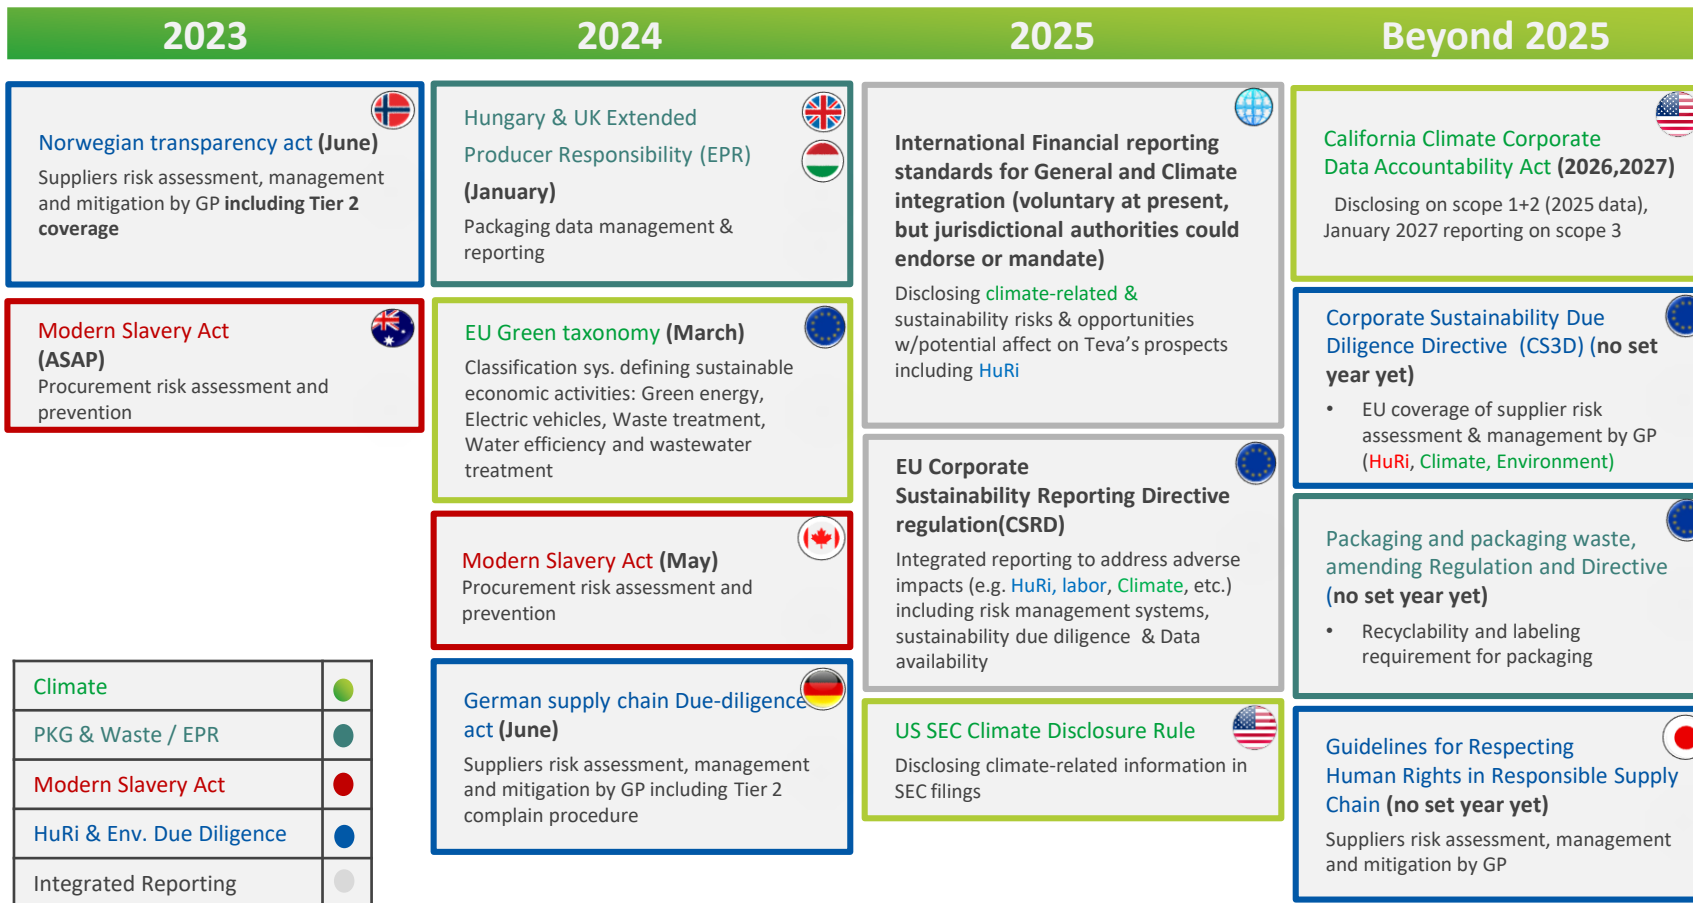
2023

2024

2025

Beyond 2025

Norwegian transparency act (June)
Suppliers risk assessment, management and mitigation by GP including Tier 2 coverage

Modern Slavery Act (ASAP)
Procurement risk assessment and prevention

| Climate | |
|---|---|
| PKG & Waste / EPR | |
| Modern Slavery Act | |
| HuRi & Env. Due Diligence | |
| Integrated Reporting | |

Hungary & UK Extended Producer Responsibility (EPR) (January)
Packaging data management & reporting

EU Green taxonomy (March)
Classification sys. defining sustainable economic activities: Green energy, Electric vehicles, Waste treatment, Water efficiency and wastewater treatment

Modern Slavery Act (May)
Procurement risk assessment and prevention

German supply chain Due-diligence act (June)
Suppliers risk assessment, management and mitigation by GP including Tier 2 complain procedure

International Financial reporting standards for General and Climate integration (voluntary at present, but jurisdictional authorities could endorse or mandate)
Disclosing climate-related & sustainability risks & opportunities w/potential affect on Teva's prospects including HuRi

EU Corporate Sustainability Reporting Directive regulation(CSRD)
Integrated reporting to address adverse impacts (e.g. HuRi, labor, Climate, etc.) including risk management systems, sustainability due diligence & Data availability

US SEC Climate Disclosure Rule
Disclosing climate-related information in SEC filings

California Climate Corporate Data Accountability Act (2026,2027)
Disclosing on scope 1+2 (2025 data), January 2027 reporting on scope 3

Corporate Sustainability Due Diligence Directive (CS3D) (no set year yet)
• EU coverage of supplier risk assessment & management by GP (HuRi, Climate, Environment)

Packaging and packaging waste, amending Regulation and Directive (no set year yet)
• Recyclability and labeling requirement for packaging

Guidelines for Respecting Human Rights in Responsible Supply Chain (no set year yet)
Suppliers risk assessment, management and mitigation by GP